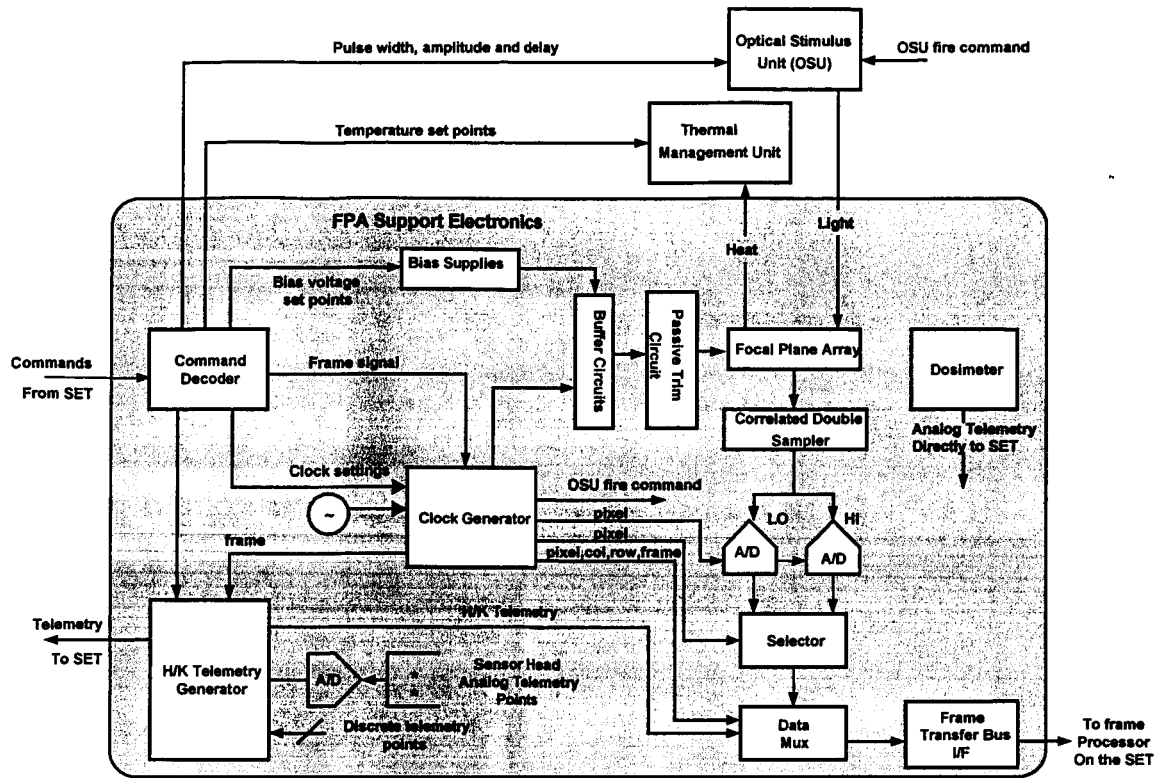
Pulse width, amplitude and delay

Optical Stimulus Unit (OSU)

OSU fire command

Temperature set points

Thermal Management Unit

FPA Support Electronics

Heat

Light

Bias Supplies

Bias voltage set points

Buffer Circuits

Passive Trim Circuit

Focal Plane Array

Dosimeter

Commands

From SET

Command Decoder

Frame signal

Correlated Double Sampler

Analog Telemetry Directly to SET

Clock settings

~

Clock Generator

OSU fire command

pixel

pixel

pixel,col,row,frame

LO

HI

A/D

A/D

frame

H/K Telemetry

Telemetry

To SET

H/K Telemetry Generator

A/D

Sensor Head Analog Telemetry Points

Selector

Discrete telemetry points

Data Mux

Frame Transfer Bus I/F

To frame Processor On the SET